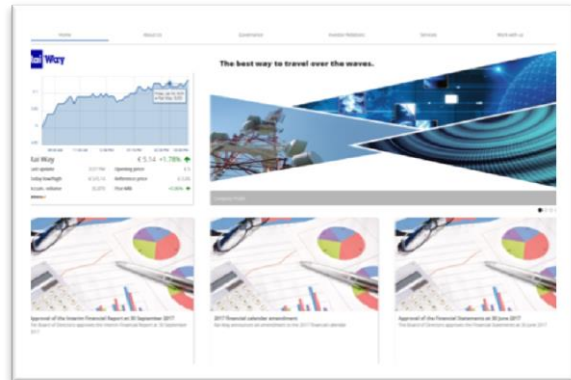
Home
About Us
Governance
Investor Relations
Services
Work with us

Rai Way

The best way to travel over the waves.

Rai Way
€ 5.14 +1.78%

Last update
Opening price
Today low/high
Reference price
Vol
First bills

Approval of the Interim Financial Report at 30 September 2017

2017 Financial calendar amendment

Approval of the Financial Statements at 30 June 2017